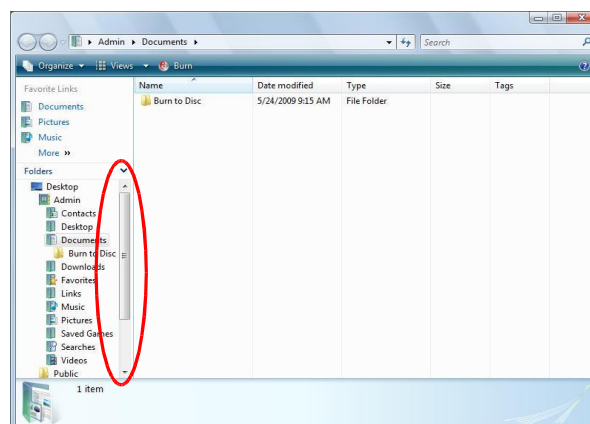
Admin ▸ Documents ▸

Search

Organize ▾ Views ▾ Burn

Favorite Links

Documents

Pictures

Music

More »

Folders

Desktop

Admin

Contacts

Desktop

Documents

Burn to Disc

Downloads

Favorites

Links

Music

Pictures

Saved Games

Searches

Videos

Public

| Name | Date modified | Type | Size | Tags |
|---|---|---|---|---|
| Burn to Disc | 5/24/2009 9:15 AM | File Folder | | |

1 item